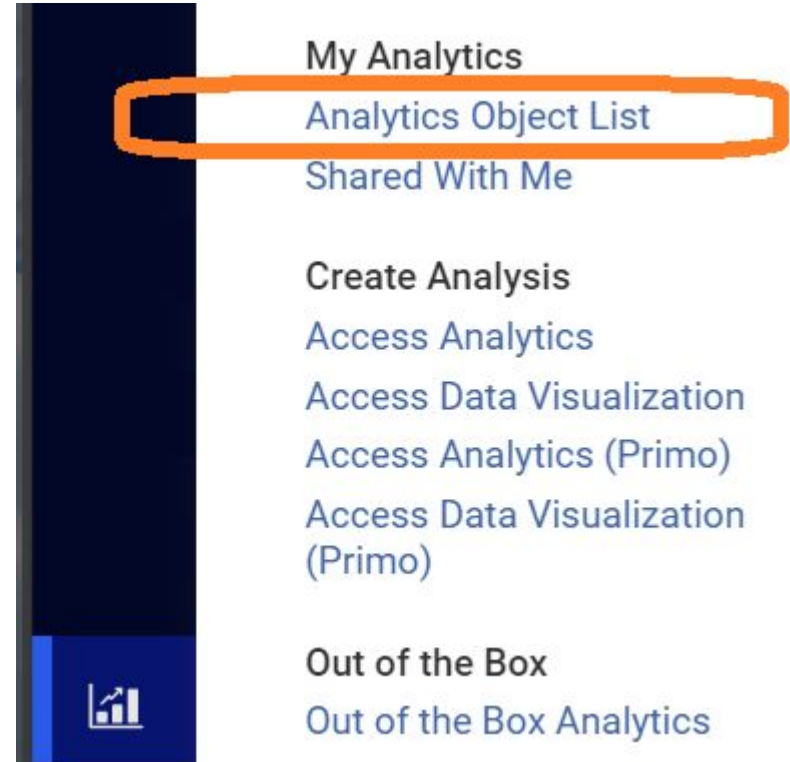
My Analytics
Analytics Object List
Shared With Me

Create Analysis
Access Analytics
Access Data Visualization
Access Analytics (Primo)
Access Data Visualization (Primo)

Out of the Box
Out of the Box Analytics